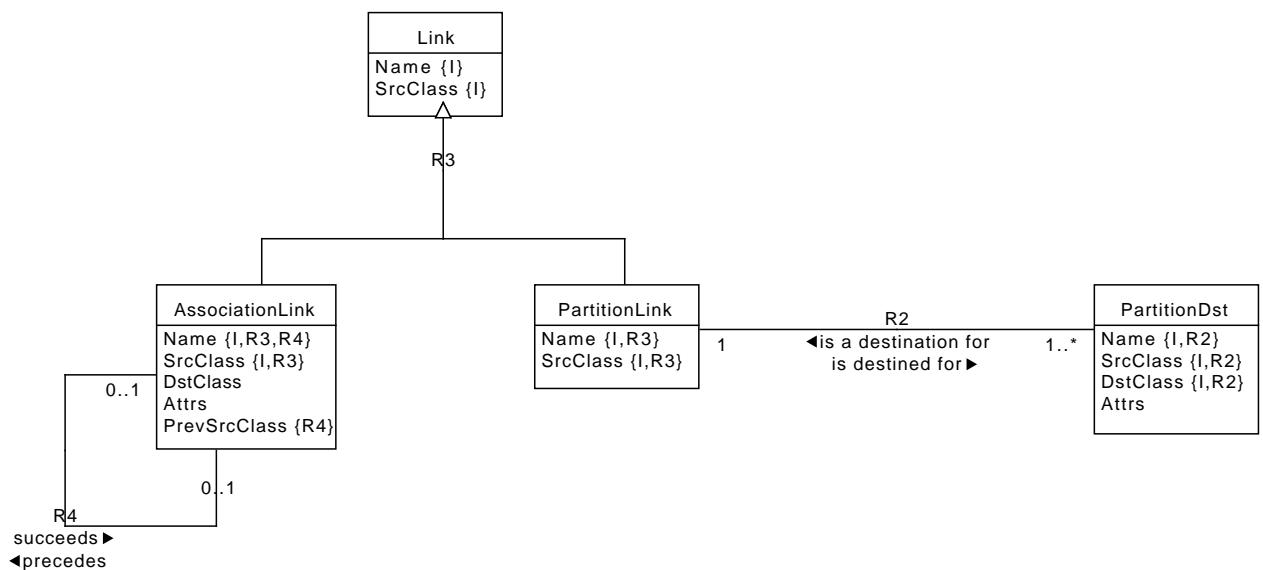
Link
Name {I}
SrcClass {I}

R3

AssociationLink
Name {I,R3,R4}
SrcClass {I,R3}
DstClass
Attrs
PrevSrcClass {R4}

0..1

0..1

R4
succeeds ▶
◀precedes

PartitionLink
Name {I,R3}
SrcClass {I,R3}

1

R2
◀is a destination for
is destined for ▶

1..*

PartitionDst
Name {I,R2}
SrcClass {I,R2}
DstClass {I,R2}
Attrs